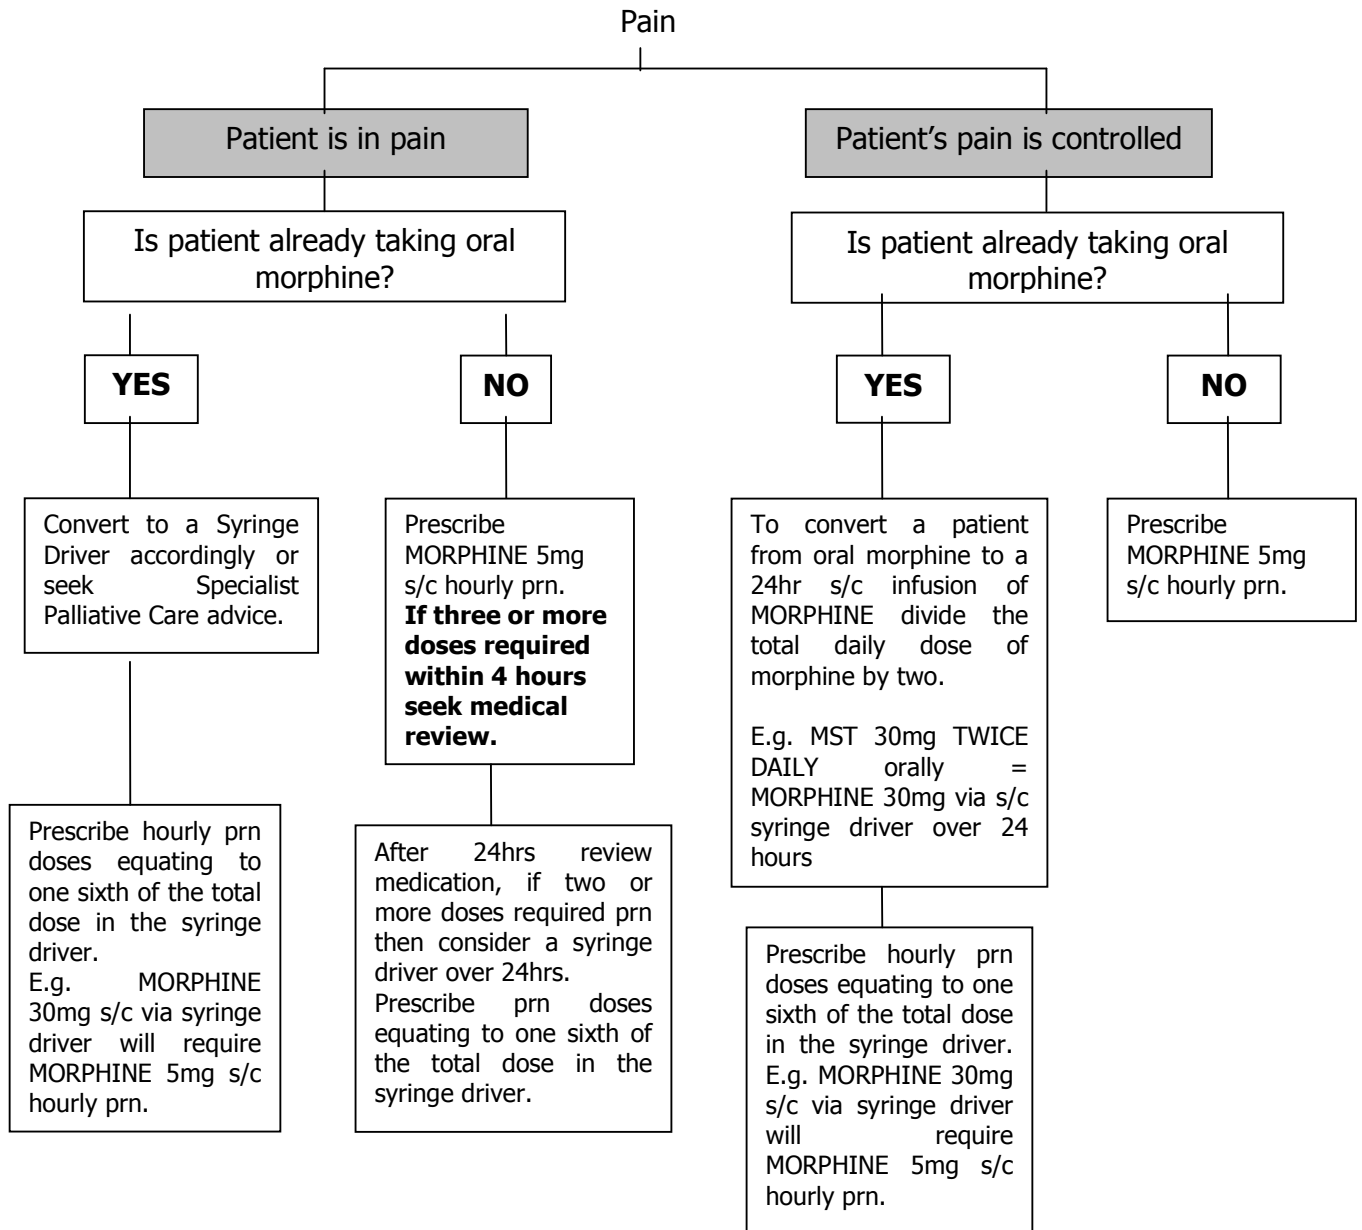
Pain

Patient is in pain

Is patient already taking oral morphine?

YES

Convert to a Syringe Driver accordingly or seek Specialist Palliative Care advice.

Prescribe hourly prn doses equating to one sixth of the total dose in the syringe driver.
E.g. MORPHINE 30mg s/c via syringe driver will require MORPHINE 5mg s/c hourly prn.

NO

Prescribe MORPHINE 5mg s/c hourly prn.
**If three or more doses required within 4 hours seek medical review.**

After 24hrs review medication, if two or more doses required prn then consider a syringe driver over 24hrs.
Prescribe prn doses equating to one sixth of the total dose in the syringe driver.

Patient's pain is controlled

Is patient already taking oral morphine?

YES

To convert a patient from oral morphine to a 24hr s/c infusion of MORPHINE divide the total daily dose of morphine by two.

E.g. MST 30mg TWICE DAILY orally = MORPHINE 30mg via s/c syringe driver over 24 hours

Prescribe hourly prn doses equating to one sixth of the total dose in the syringe driver.
E.g. MORPHINE 30mg s/c via syringe driver will require MORPHINE 5mg s/c hourly prn.

NO

Prescribe MORPHINE 5mg s/c hourly prn.